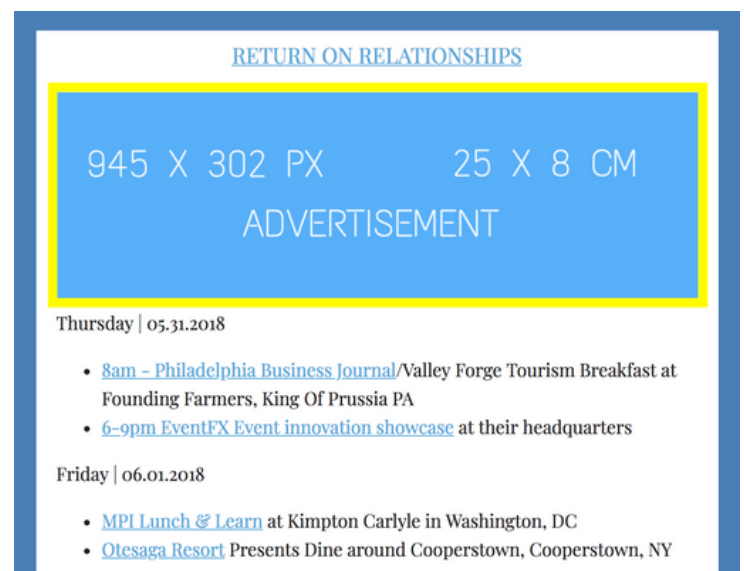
RETURN ON RELATIONSHIPS

945 X 302 PX 25 X 8 CM
ADVERTISEMENT

Thursday | 05.31.2018

- 8am - Philadelphia Business Journal/Valley Forge Tourism Breakfast at Founding Farmers, King Of Prussia PA
- 6-9pm EventFX Event innovation showcase at their headquarters

Friday | 06.01.2018

- MPI Lunch & Learn at Kimpton Carlyle in Washington, DC
- Otesaga Resort Presents Dine around Cooperstown, Cooperstown, NY